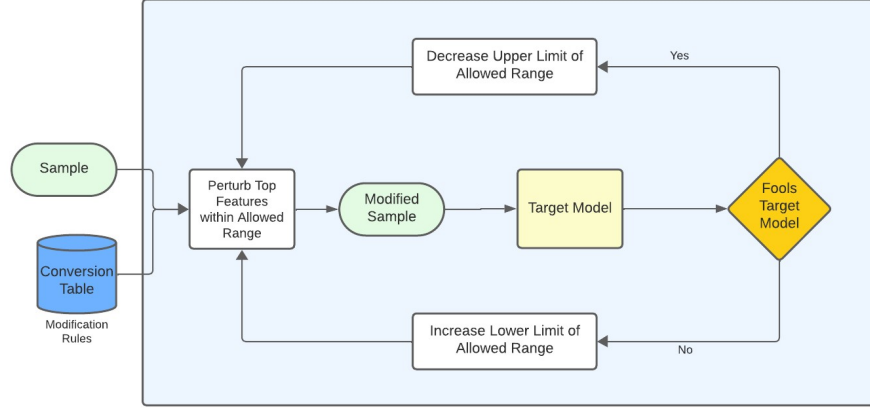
Decrease Upper Limit of Allowed Range

Yes

Sample

Conversion Table

Modification Rules

Perturb Top Features within Allowed Range

Modified Sample

Target Model

Fools Target Model

Increase Lower Limit of Allowed Range

No